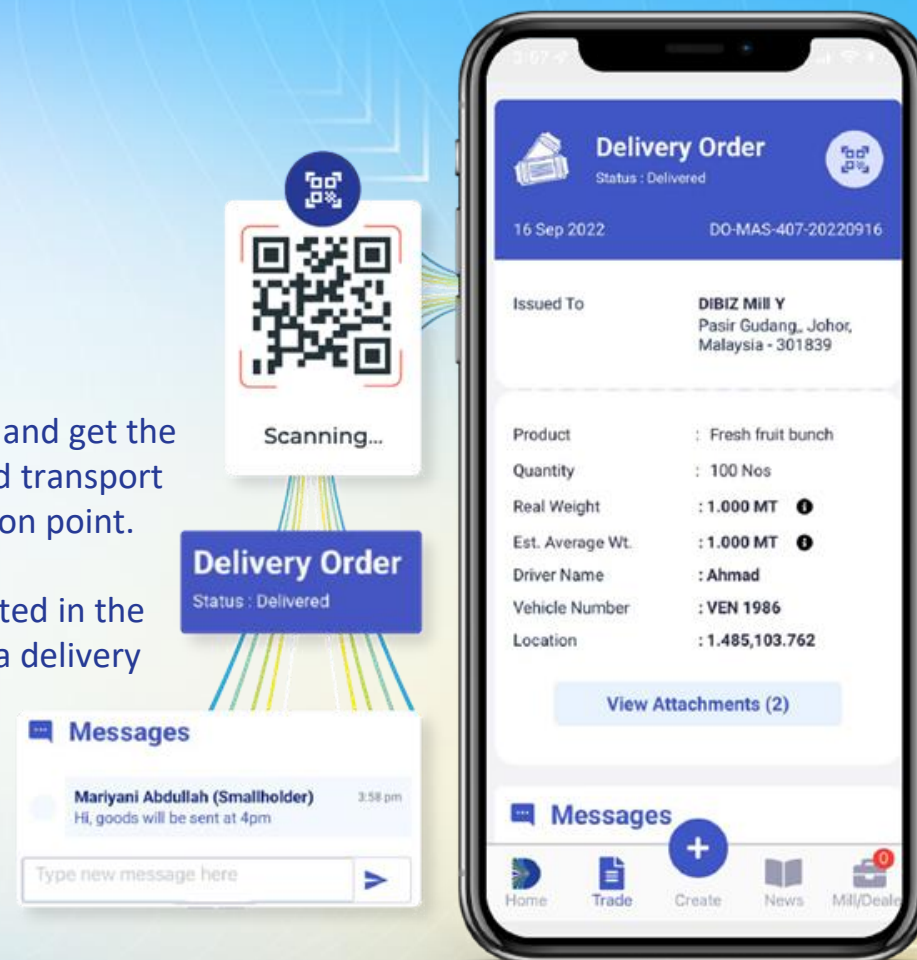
and get the
d transport
on point.

ted in the
a delivery

Scanning...

Delivery Order
Status : Delivered

Messages

Mariyani Abdullah (Smallholder) 3:58 pm
Hi, goods will be sent at 4pm

Type new message here

Delivery Order
Status : Delivered

16 Sep 2022 DO-MAS-407-20220916

Issued To DIBIZ Mill Y
Pasir Gudang,, Johor, Malaysia - 301839

| | |
|---|---|
| Product | : Fresh fruit bunch |
| Quantity | : 100 Nos |
| Real Weight | : 1.000 MT |
| Est. Average Wt. | : 1.000 MT |
| Driver Name | : Ahmad |
| Vehicle Number | : VEN 1986 |
| Location | : 1.485,103.762 |

View Attachments (2)

Messages

Home Trade Create News Mill/Deale
0